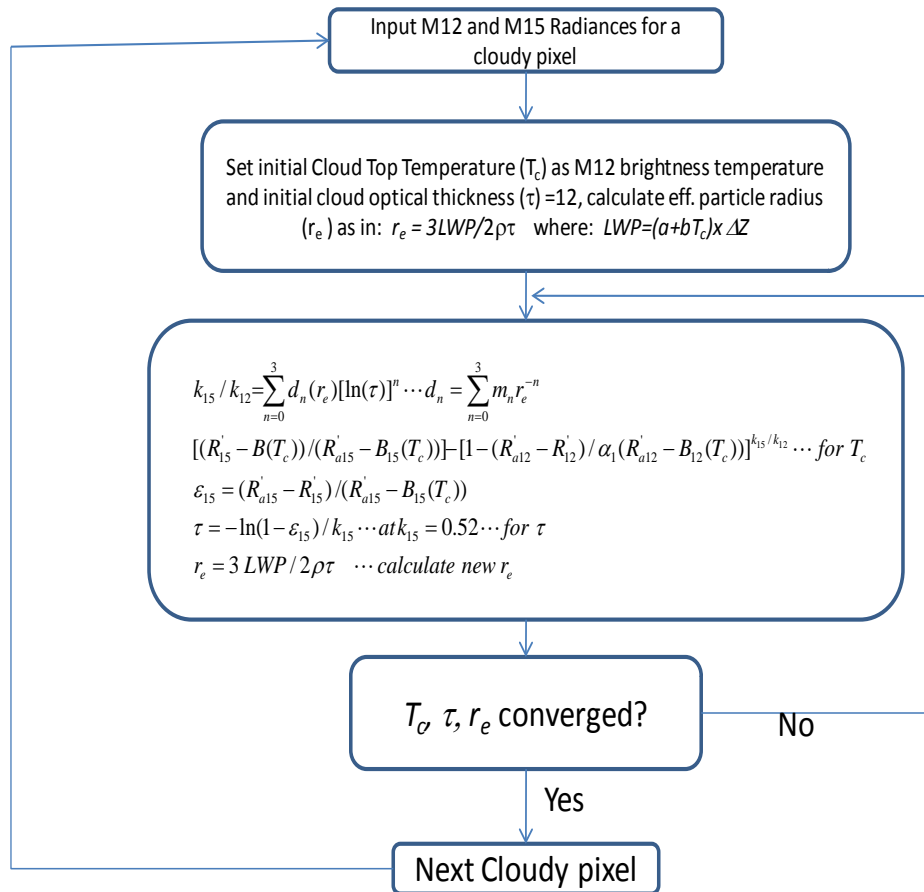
Input M12 and M15 Radiances for a cloudy pixel

Set initial Cloud Top Temperature (T$_c$) as M12 brightness temperature and initial cloud optical thickness ($\tau$) =12, calculate eff. particle radius (r$_e$) as in: $r_e = 3LWP/2\rho\tau$ where: $LWP=(a+bT_c)x\,\Delta Z$

$k_{15}/k_{12} = \sum_{n=0}^{3} d_n(r_e)[\ln(\tau)]^n \cdots d_n = \sum_{n=0}^{3} m_n r_e^{-n}$
$[(R'_{15} - B(T_c))/(R'_{a15} - B_{15}(T_c))] - [1-(R'_{a12} - R'_{12})/\alpha_1(R'_{a12} - B_{12}(T_c))]^{k_{15}/k_{12}} \cdots for\ T_c$
$\varepsilon_{15} = (R'_{a15} - R'_{15})/(R'_{a15} - B_{15}(T_c))$
$\tau = -\ln(1-\varepsilon_{15})/k_{15} \cdots at k_{15} = 0.52 \cdots for\ \tau$
$r_e = 3\,LWP/2\rho\tau \quad \cdots calculate\ new\ r_e$

$T_c$, $\tau$, $r_e$ converged?

No

Yes

Next Cloudy pixel